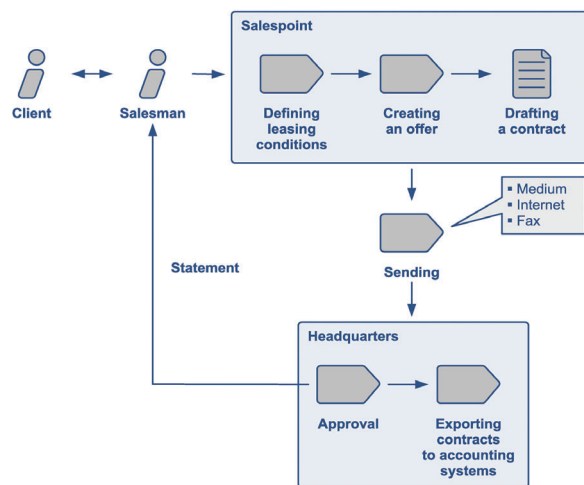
Client

Salesman

Salespoint

Defining leasing conditions

Creating an offer

Drafting a contract

▪ Medium
▪ Internet
▪ Fax

Sending

Statement

Headquarters

Approval

Exporting contracts to accounting systems